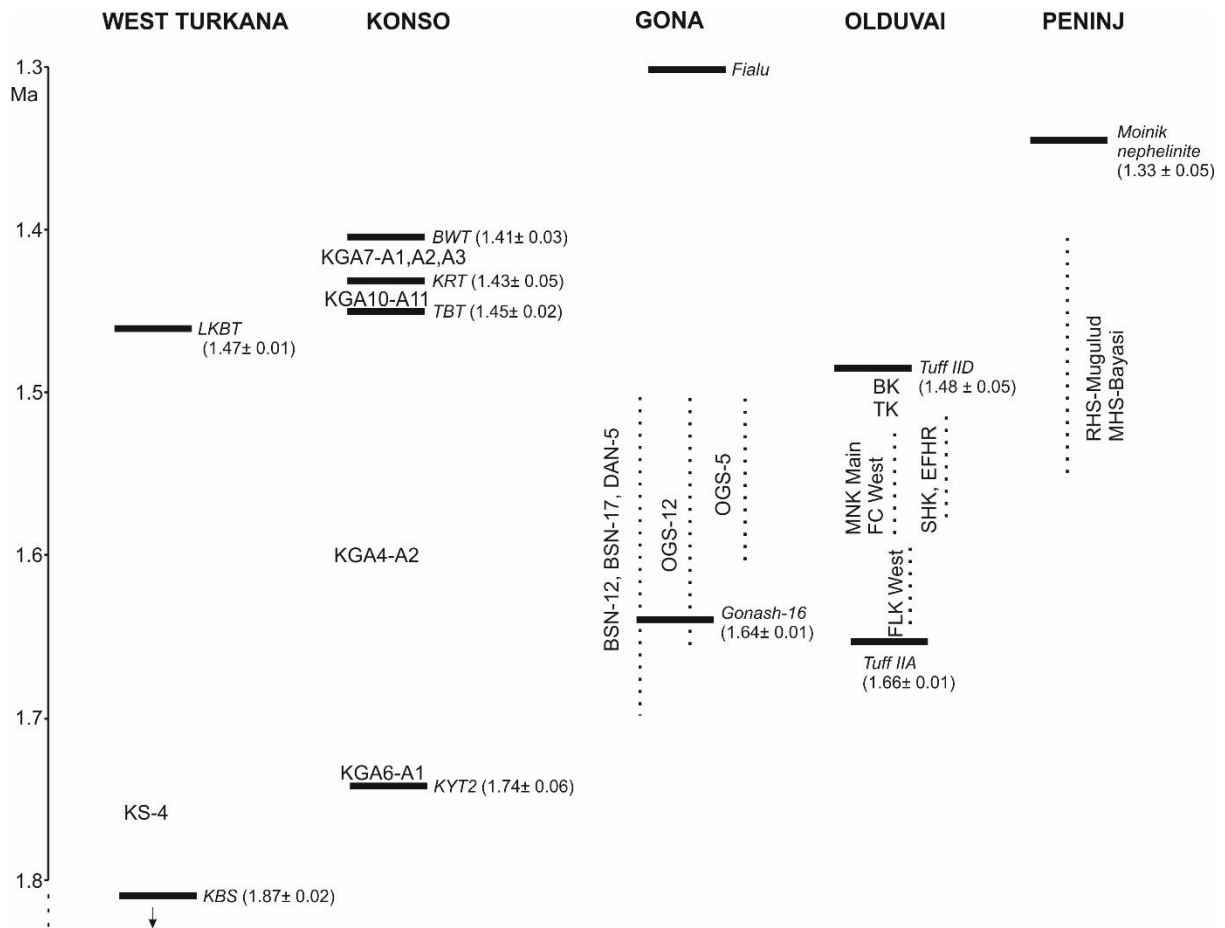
WEST TURKANA KONSO GONA OLDUVAI PENINJ

1.3 Ma

Fialu

Moinik nephelinite (1.33 ± 0.05)

1.4

BWT (1.41± 0.03)
KGA7-A1,A2,A3
KRT (1.43± 0.05)
KGA10-A11
TBT (1.45± 0.02)

LKBT (1.47± 0.01)

RHS-Mugulud
MHS-Bayasi

1.5

Tuff IID (1.48 ± 0.05)
BK
TK

BSN-12, BSN-17, DAN-5
OGS-12
OGS-5

MNK Main
FC West
SHK, EFHR

1.6

KGA4-A2

FLK West

Gonash-16 (1.64± 0.01)

Tuff IIA (1.66± 0.01)

1.7

KGA6-A1
KYT2 (1.74± 0.06)

KS-4

1.8

KBS (1.87± 0.02)